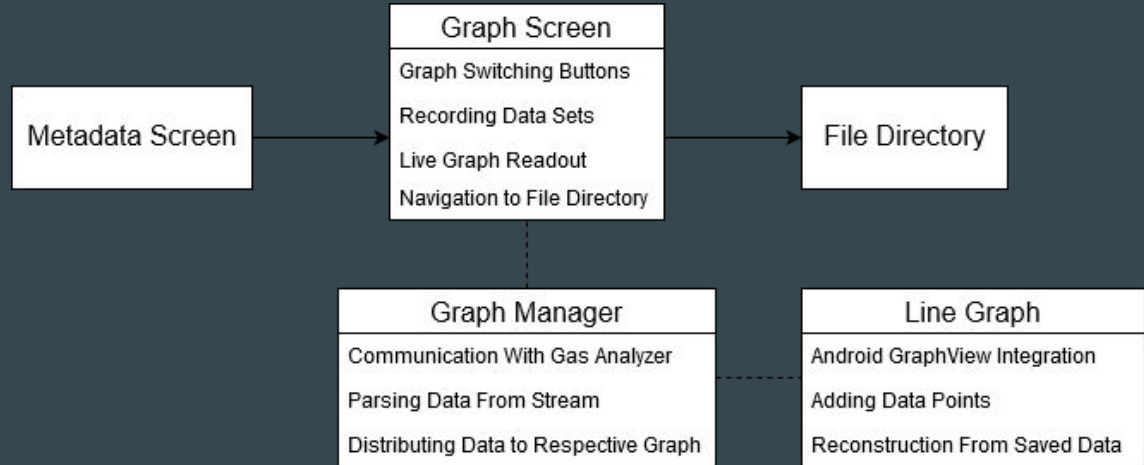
Metadata Screen

Graph Screen
Graph Switching Buttons
Recording Data Sets
Live Graph Readout
Navigation to File Directory

File Directory

Graph Manager
Communication With Gas Analyzer
Parsing Data From Stream
Distributing Data to Respective Graph

Line Graph
Android GraphView Integration
Adding Data Points
Reconstruction From Saved Data